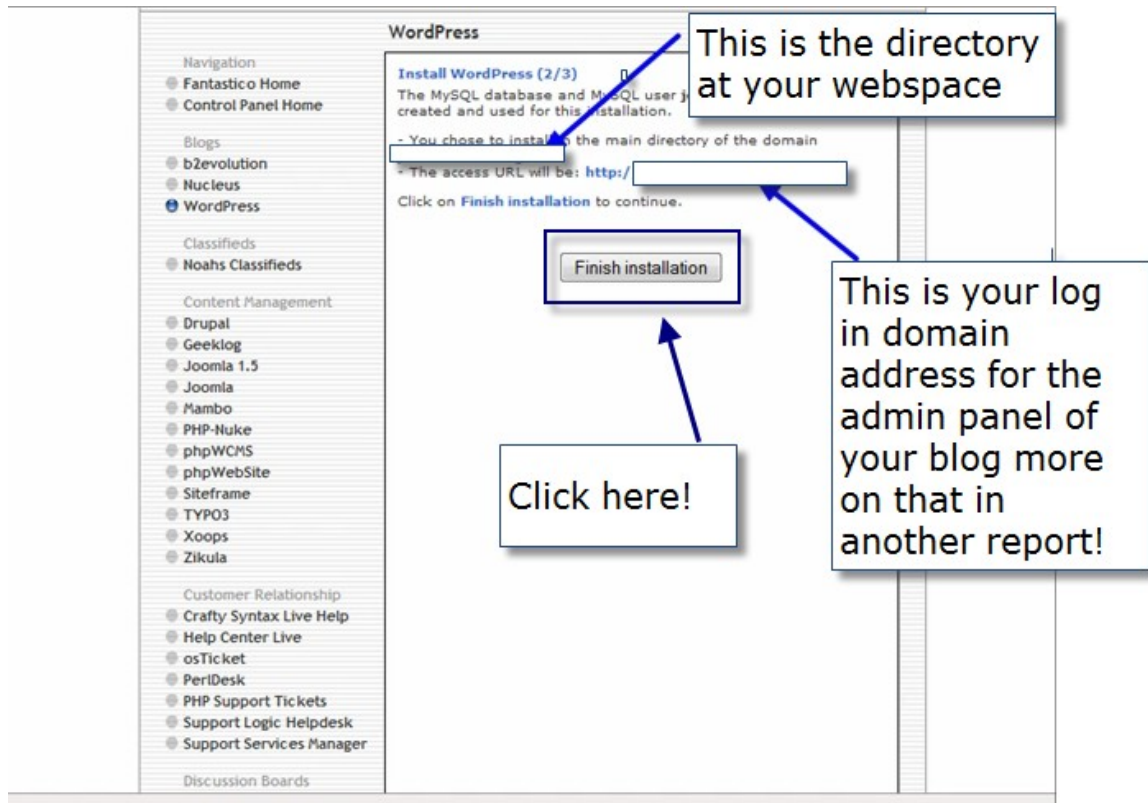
Navigation
Fantastico Home
Control Panel Home

Blogs
b2evolution
Nucleus
WordPress

Classifieds
Noahs Classifieds

Content Management
Drupal
Geeklog
Joomla 1.5
Joomla
Mambo
PHP-Nuke
phpWCMS
phpWebSite
Siteframe
TYPO3
Xoops
Zikula

Customer Relationship
Crafty Syntax Live Help
Help Center Live
osTicket
PerlDesk
PHP Support Tickets
Support Logic Helpdesk
Support Services Manager

Discussion Boards

WordPress

Install WordPress (2/3)

The MySQL database and MySQL user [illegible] created and used for this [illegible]stallation.

- You chose to insta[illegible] the main directory of the domain

- The access URL will be: http:/

Click on Finish installation to continue.

Finish installation

This is the directory at your webspace

This is your log in domain address for the admin panel of your blog more on that in another report!

Click here!